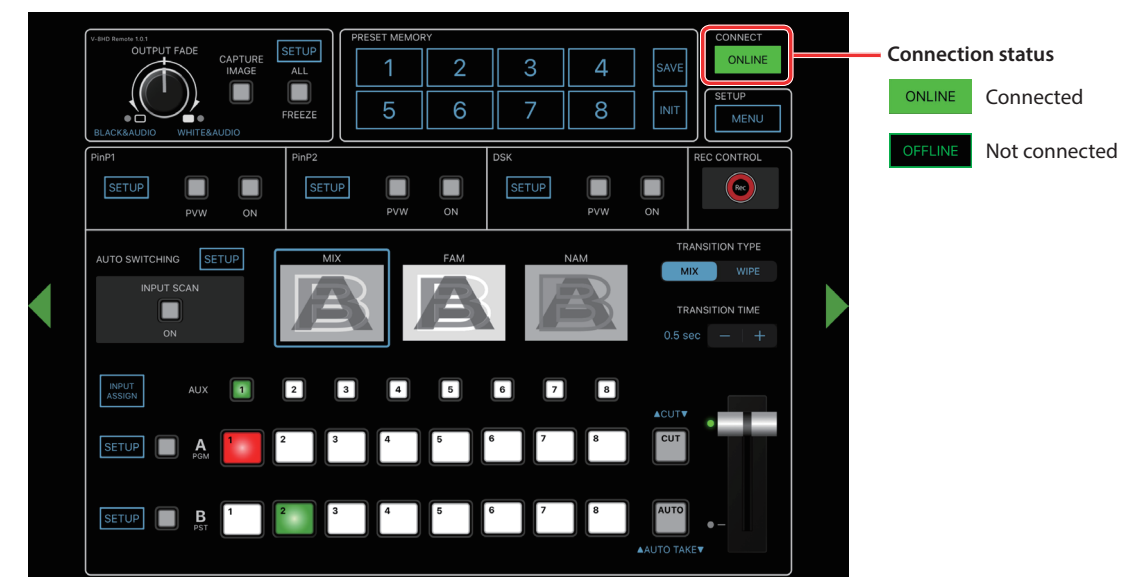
V-8HD Remote 1.0.1
OUTPUT FADE
BLACK&AUDIO
WHITE&AUDIO
CAPTURE IMAGE
SETUP
ALL
FREEZE

PRESET MEMORY
1 2 3 4
5 6 7 8
SAVE
INIT

CONNECT
ONLINE

SETUP
MENU

Connection status
ONLINE Connected
OFFLINE Not connected

PinP1
SETUP
PVW
ON

PinP2
SETUP
PVW
ON

DSK
SETUP
PVW
ON

REC CONTROL
Rec

AUTO SWITCHING
SETUP
INPUT SCAN
ON

MIX
FAM
NAM

TRANSITION TYPE
MIX
WIPE
TRANSITION TIME
0.5 sec
−
+

INPUT ASSIGN
AUX
1 2 3 4 5 6 7 8

SETUP
A
PGM
1 2 3 4 5 6 7 8

▲CUT▼
CUT

SETUP
B
PST
1 2 3 4 5 6 7 8

AUTO
▲AUTO TAKE▼